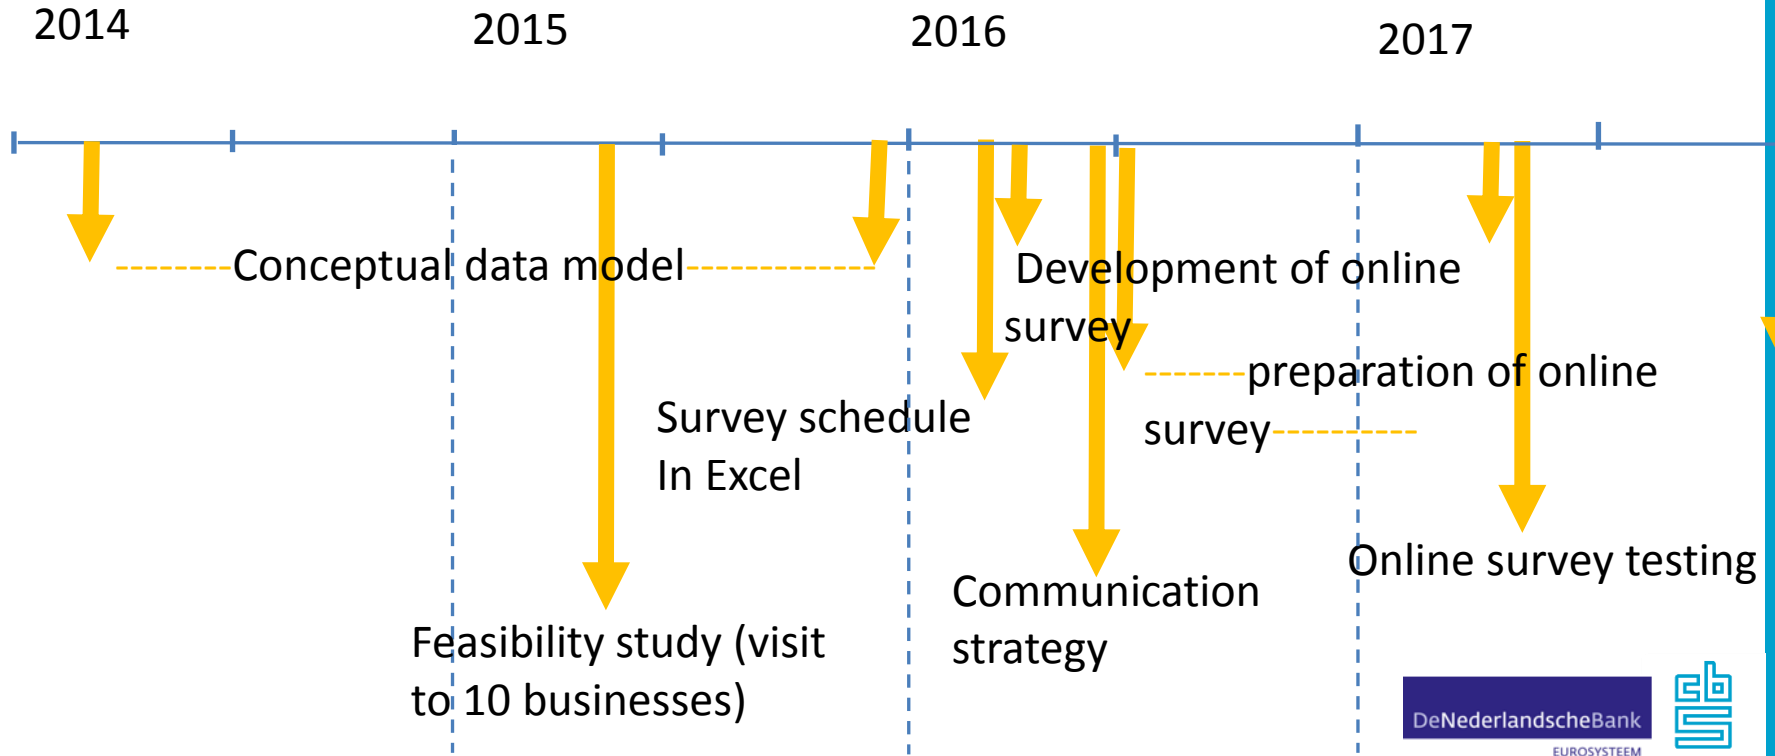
2014

2015

2016

2017

Conceptual data model

Development of online survey

preparation of online survey

Survey schedule In Excel

Online survey testing

Communication strategy

Feasibility study (visit to 10 businesses)

DeNederlandscheBank
EUROSYSTEEM

cbs